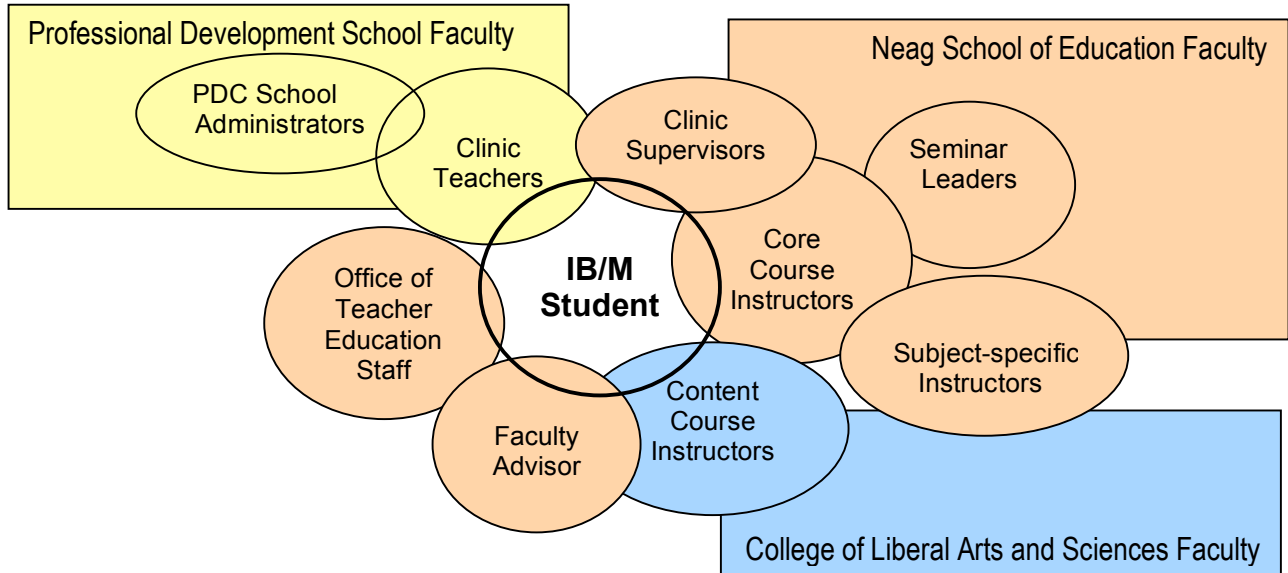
Professional Development School Faculty

PDC School Administrators

Clinic Teachers

Neag School of Education Faculty

Clinic Supervisors

Seminar Leaders

Core Course Instructors

IB/M Student

Office of Teacher Education Staff

Subject-specific Instructors

Content Course Instructors

Faculty Advisor

College of Liberal Arts and Sciences Faculty